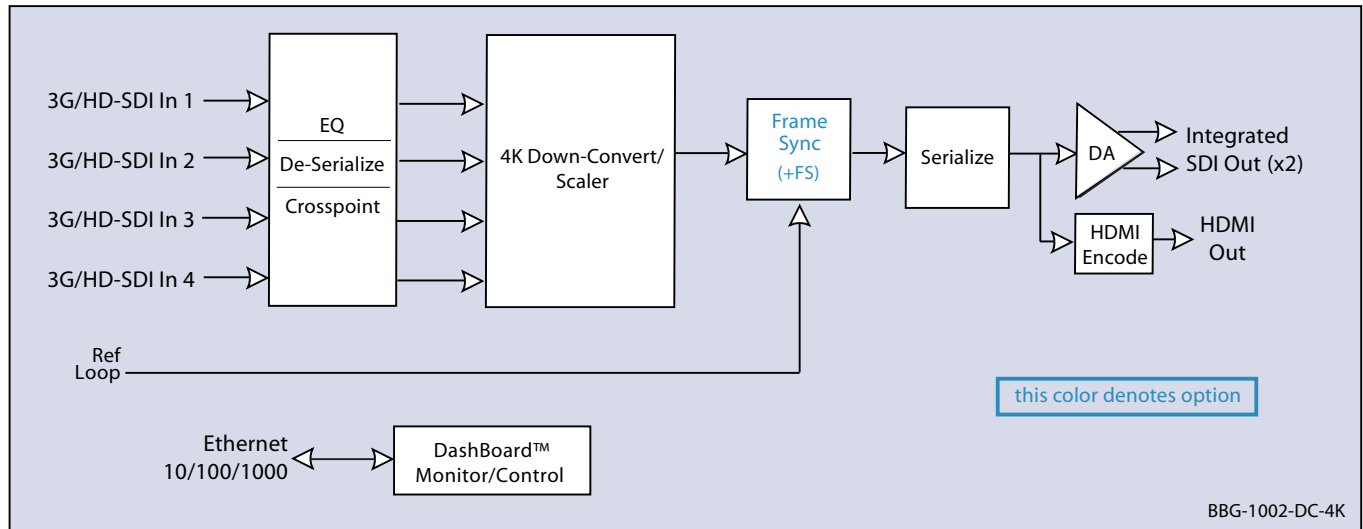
3G/HD-SDI In 1
3G/HD-SDI In 2
3G/HD-SDI In 3
3G/HD-SDI In 4

EQ
De-Serialize
Crosspoint

4K Down-Convert/ Scaler

Frame Sync (+FS)

Serialize

DA

Integrated SDI Out (x2)

HDMI Encode

HDMI Out

Ref Loop

this color denotes option

Ethernet 10/100/1000

DashBoard™ Monitor/Control

BBG-1002-DC-4K